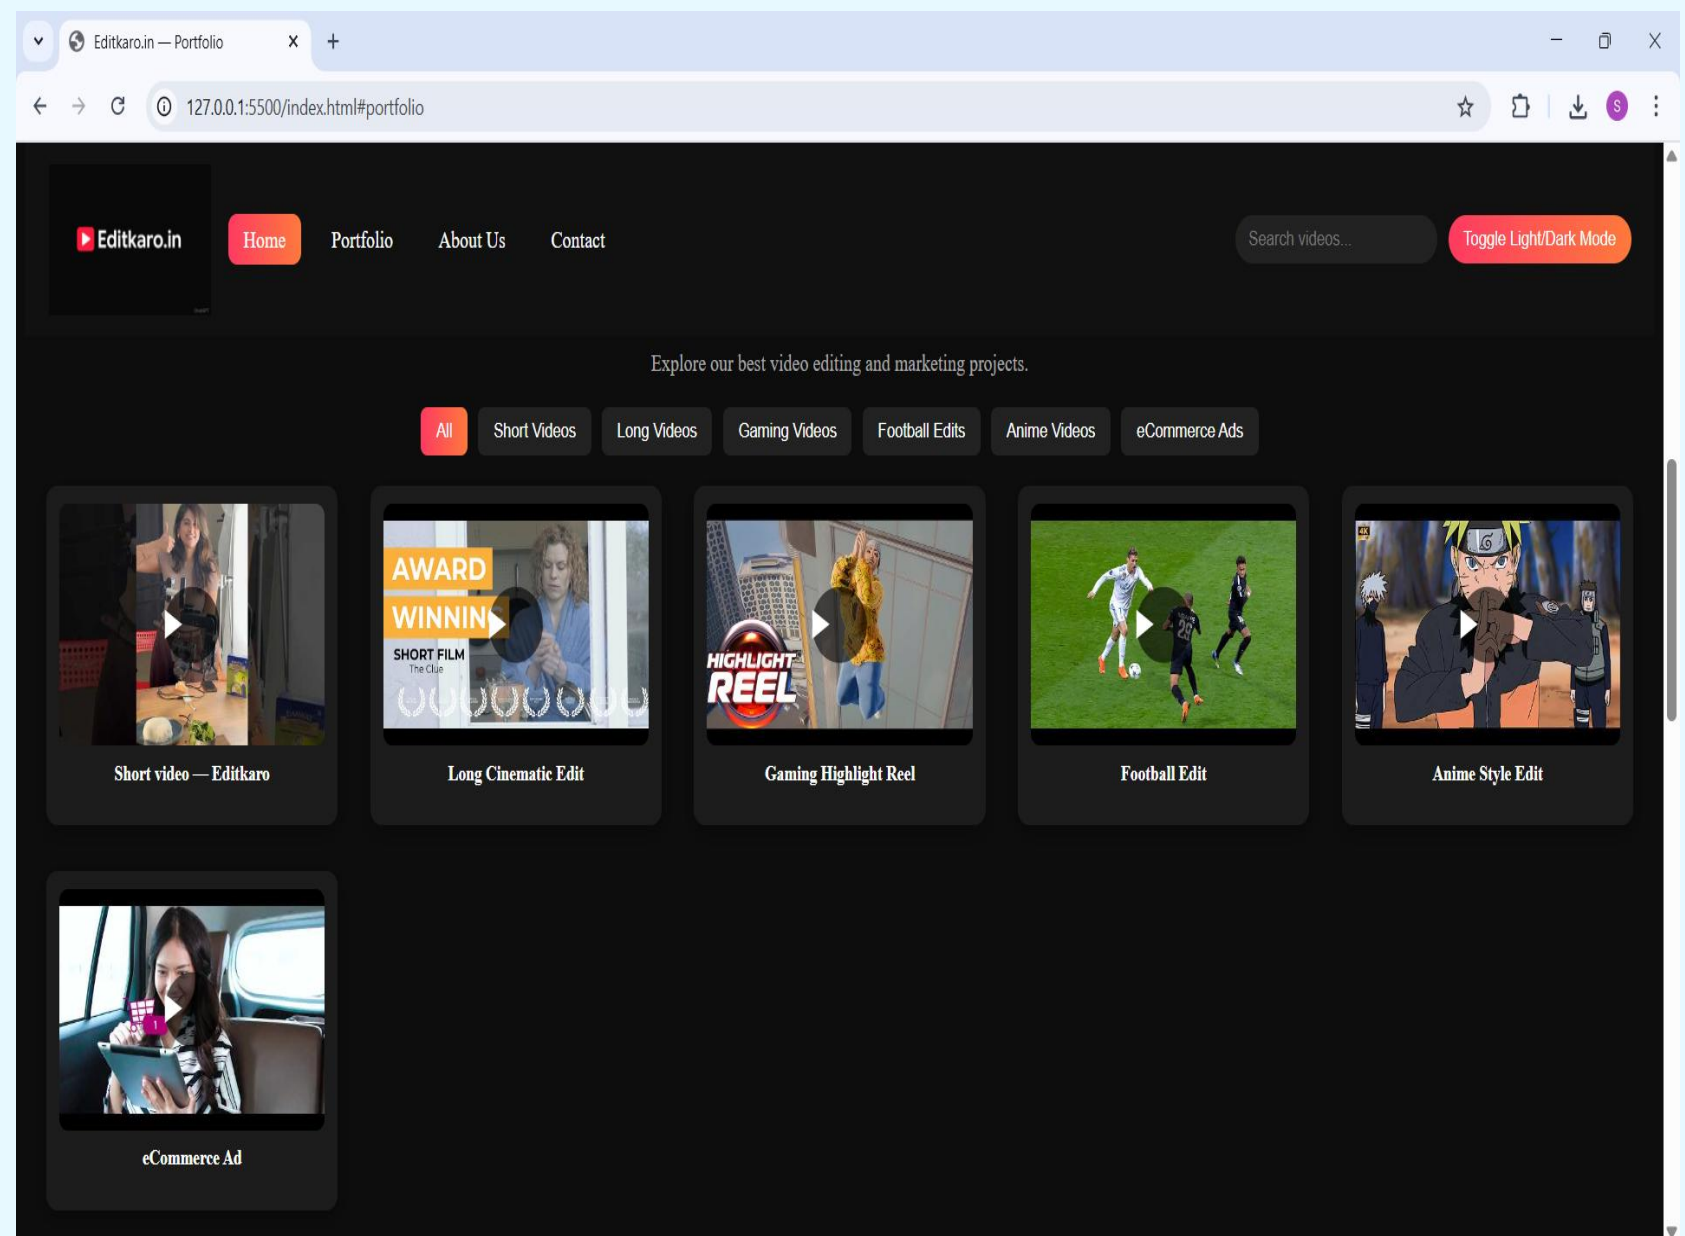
Editkaro.in — Portfolio

127.0.0.1:5500/index.html#portfolio

S

Editkaro.in

Home Portfolio About Us Contact

Search videos...

Toggle Light/Dark Mode

Explore our best video editing and marketing projects.

All Short Videos Long Videos Gaming Videos Football Edits Anime Videos eCommerce Ads

Short video — Editkaro

AWARD WINNIN SHORT FILM The Clue

Long Cinematic Edit

HIGHLIGHT REEL

Gaming Highlight Reel

Football Edit

4K

Anime Style Edit

eCommerce Ad